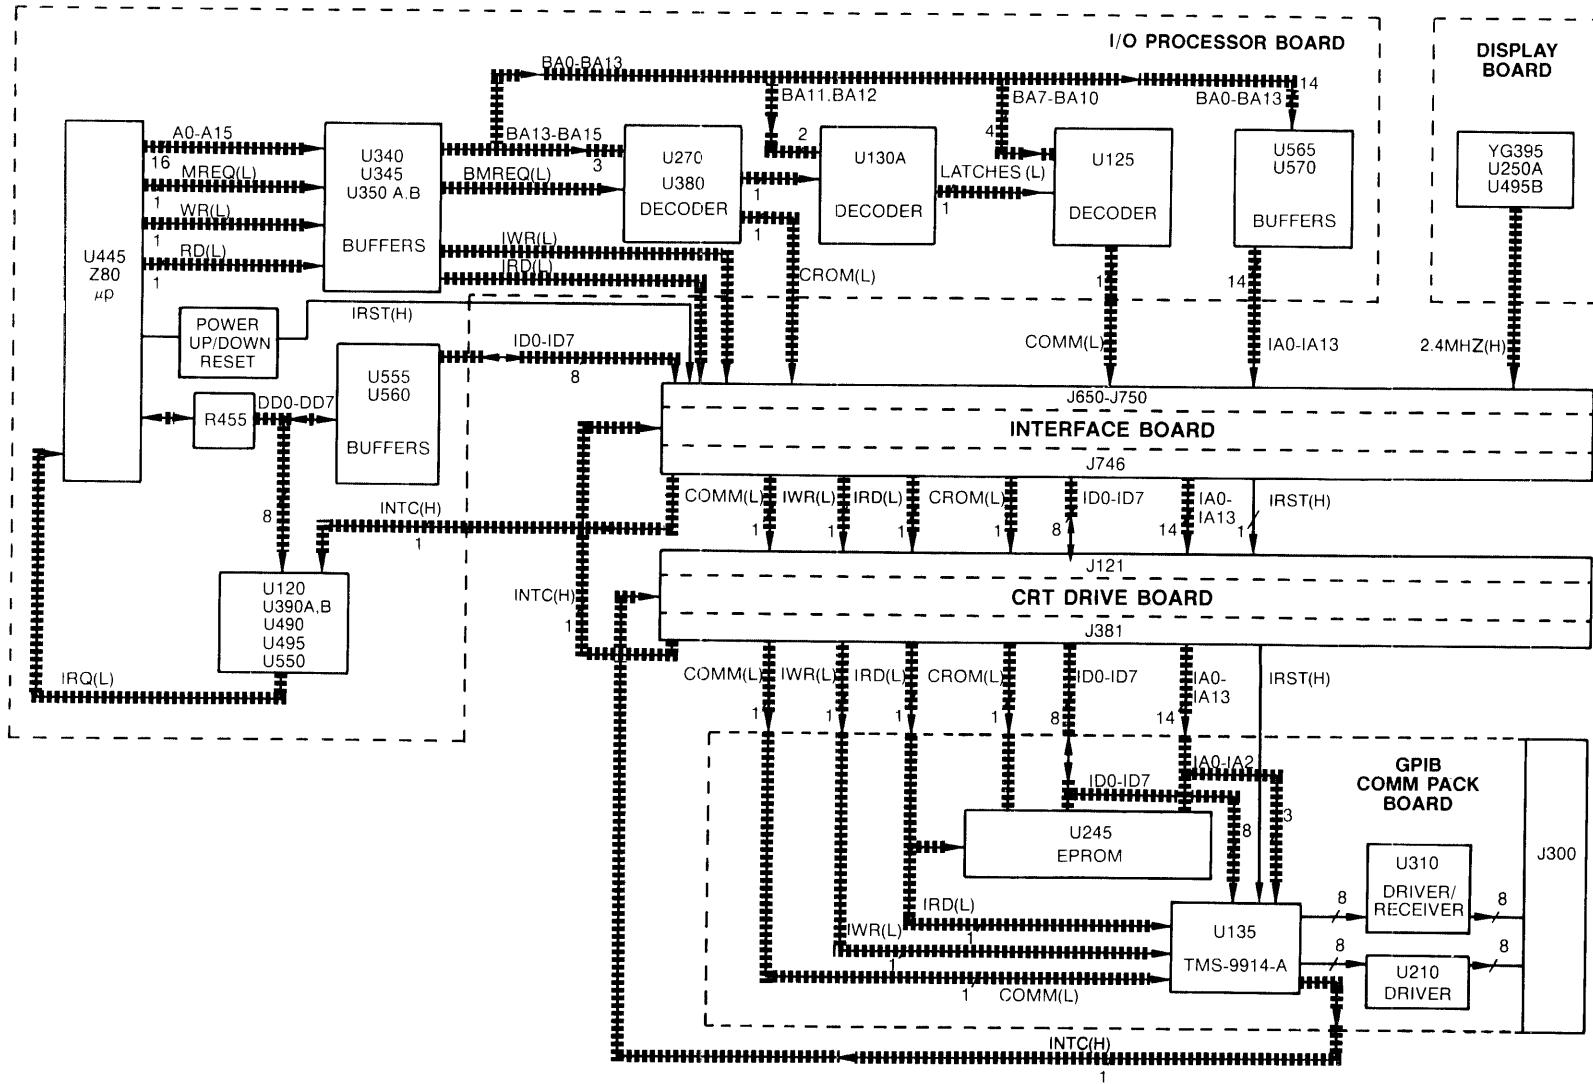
I/O PROCESSOR BOARD

DISPLAY BOARD

BA0-BA13
14
BA11.BA12
BA7-BA10
BA0-BA13

A0-A15
16
MREQ(L)
1
WR(L)
1
RD(L)
1

U445
Z80
μp

U340
U345
U350 A.B
BUFFERS

BA13-BA15
3
BMREQ(L)
IWR(L)
IRD(L)

U270
U380
DECODER

2
U130A
DECODER

LATCHES (L)
1
4

U125
DECODER

U565
U570
BUFFERS

YG395
U250A
U495B

1
1
CROM(L)

1
14

POWER UP/DOWN RESET

IRST(H)

ID0-ID7
8

U555
U560
BUFFERS

COMM(L)
IA0-IA13
2.4MHZ(H)

R455
DD0-DD7

J650-J750
INTERFACE BOARD
J746

8
INTC(H)
1

COMM(L) IWR(L) IRD(L) CROM(L) ID0-ID7 IA0-IA13 IRST(H)
1 1 1 1 8 14 1

U120
U390A,B
U490
U495
U550

INTC(H)
1

J121
CRT DRIVE BOARD
J381

IRQ(L)

COMM(L) IWR(L) IRD(L) CROM(L) ID0-ID7 IA0-IA13 IRST(H)
1 1 1 1 8 14

GPIB COMM PACK BOARD

ID0-ID7
IA0-IA2
8
3

U245
EPROM

J300

IRD(L)
1
IWR(L)
1
1
COMM(L)

U135
TMS-9914-A

8
8
U310
DRIVER/ RECEIVER
8
8
U210
DRIVER

INTC(H)
1